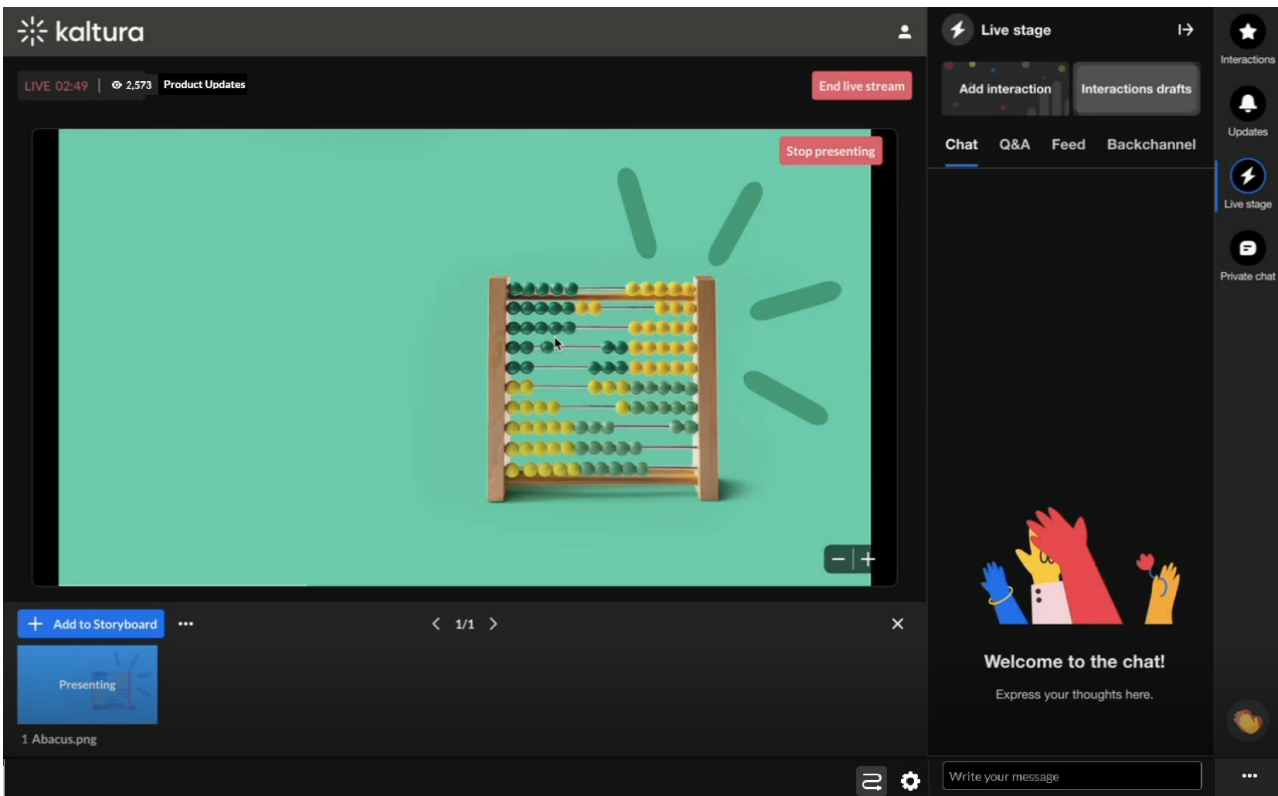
kaltura

LIVE 02:49 | 2,573 Product Updates

End live stream

Stop presenting

Add to Storyboard •••

1/1

Presenting

1 Abacus.png

Live stage

Add interaction

Interactions drafts

Chat Q&A Feed Backchannel

Welcome to the chat!

Express your thoughts here.

Write your message

Interactions

Updates

Live stage

Private chat

•••